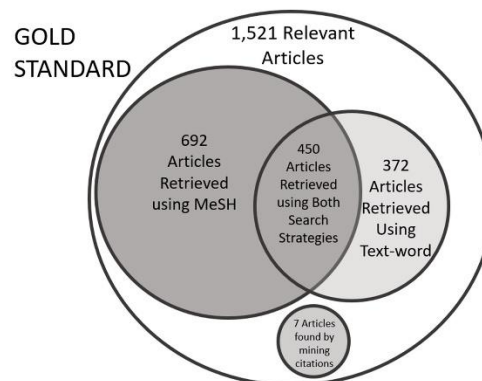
GOLD STANDARD

1,521 Relevant Articles

692 Articles Retrieved using MeSH

450 Articles Retrieved using Both Search Strategies

372 Articles Retrieved Using Text-word

7 Articles found by mining citations